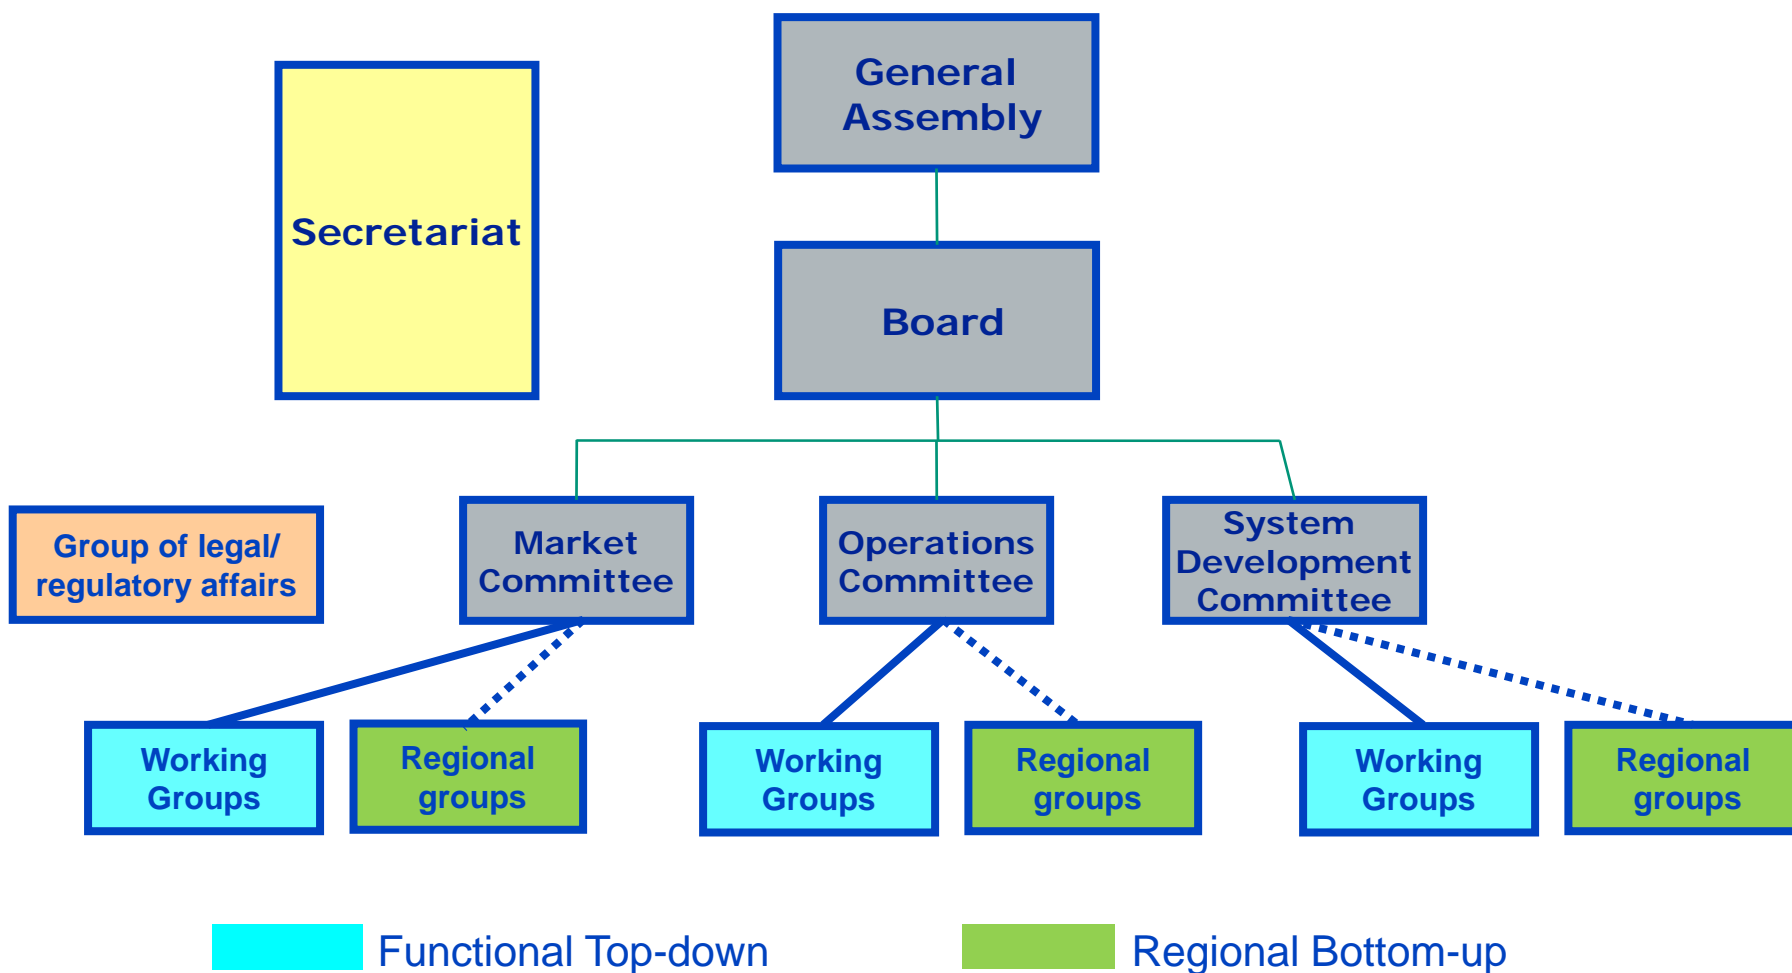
Secretariat

General Assembly

Board

Group of legal/ regulatory affairs

Market Committee

Operations Committee

System Development Committee

Working Groups

Regional groups

Working Groups

Regional groups

Working Groups

Regional groups

Functional Top-down

Regional Bottom-up